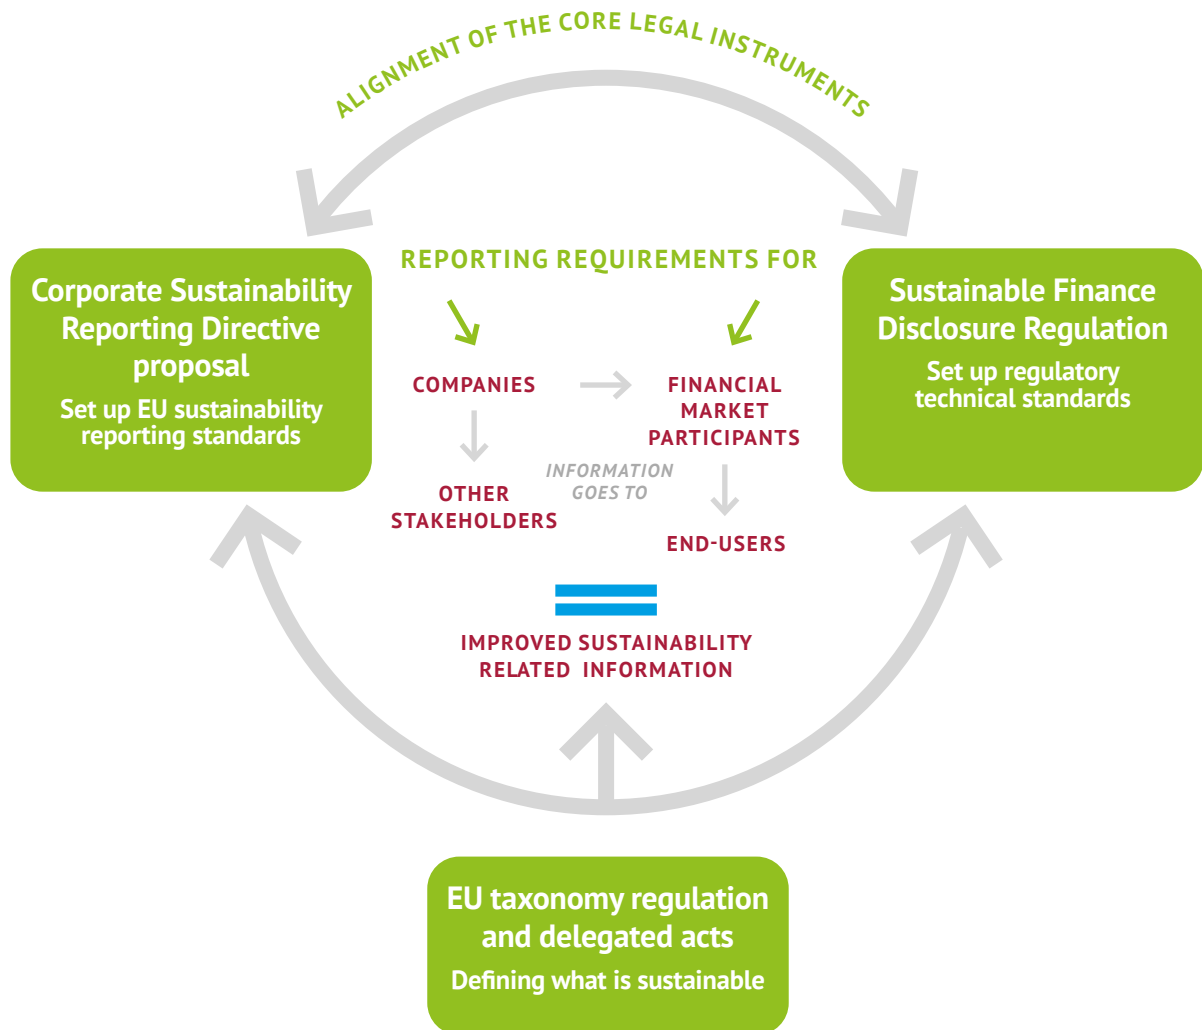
ALIGNMENT OF THE CORE LEGAL INSTRUMENTS

Corporate Sustainability Reporting Directive proposal

Set up EU sustainability reporting standards

REPORTING REQUIREMENTS FOR

COMPANIES

OTHER STAKEHOLDERS

INFORMATION GOES TO

FINANCIAL MARKET PARTICIPANTS

END-USERS

Sustainable Finance Disclosure Regulation

Set up regulatory technical standards

IMPROVED SUSTAINABILITY RELATED INFORMATION

EU taxonomy regulation and delegated acts

Defining what is sustainable